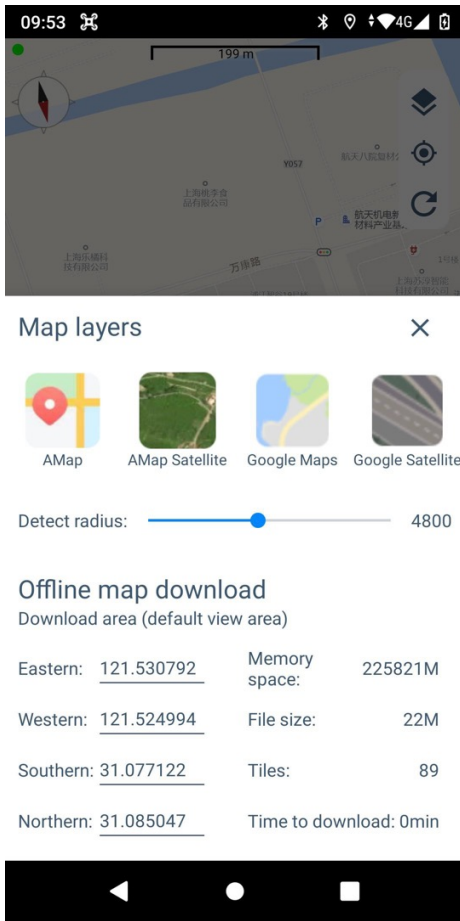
09:53

4G

199 m

Y057

上海航季食品有限公司

航天机电新材料产业基

上海乐精科技有限公司

万饰路

Map layers

AMap

AMap Satellite

Google Maps

Google Satellite

Detect radius: 4800

Offline map download

Download area (default view area)

Eastern: 121.530792

Memory space: 225821M

Western: 121.524994

File size: 22M

Southern: 31.077122

Tiles: 89

Northern: 31.085047

Time to download: 0min